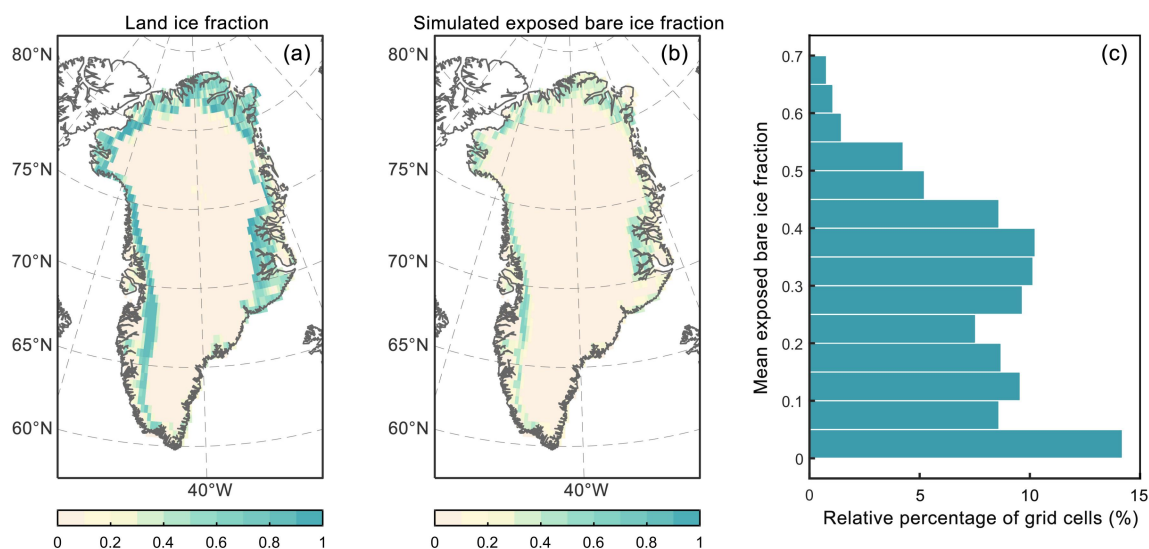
Land ice fraction

(a)

80°N

75°N

70°N

65°N

60°N

40°W

0 0.2 0.4 0.6 0.8 1

Simulated exposed bare ice fraction

(b)

80°N

75°N

70°N

65°N

60°N

40°W

0 0.2 0.4 0.6 0.8 1

(c)

Mean exposed bare ice fraction

0.7
0.6
0.5
0.4
0.3
0.2
0.1
0

0 5 10 15

Relative percentage of grid cells (%)